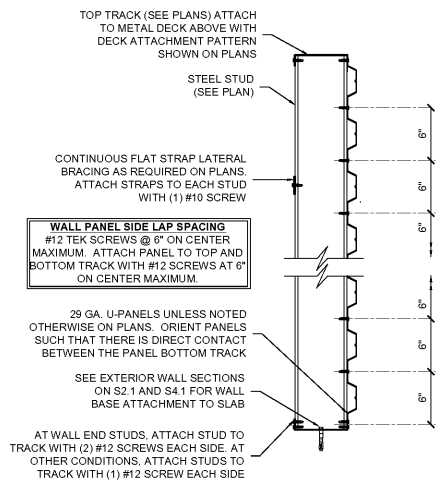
TOP TRACK (SEE PLANS) ATTACH TO METAL DECK ABOVE WITH DECK ATTACHMENT PATTERN SHOWN ON PLANS

STEEL STUD (SEE PLAN)

CONTINUOUS FLAT STRAP LATERAL BRACING AS REQUIRED ON PLANS. ATTACH STRAPS TO EACH STUD WITH (1) #10 SCREW

WALL PANEL SIDE LAP SPACING
#12 TEK SCREWS @ 6" ON CENTER MAXIMUM. ATTACH PANEL TO TOP AND BOTTOM TRACK WITH #12 SCREWS AT 6" ON CENTER MAXIMUM.

29 GA. U-PANELS UNLESS NOTED OTHERWISE ON PLANS. ORIENT PANELS SUCH THAT THERE IS DIRECT CONTACT BETWEEN THE PANEL BOTTOM TRACK

SEE EXTERIOR WALL SECTIONS ON S2.1 AND S4.1 FOR WALL BASE ATTACHMENT TO SLAB

AT WALL END STUDS, ATTACH STUD TO TRACK WITH (2) #12 SCREWS EACH SIDE. AT OTHER CONDITIONS, ATTACH STUDS TO TRACK WITH (1) #12 SCREW EACH SIDE

6"
6"
6"
6"
6"
6"